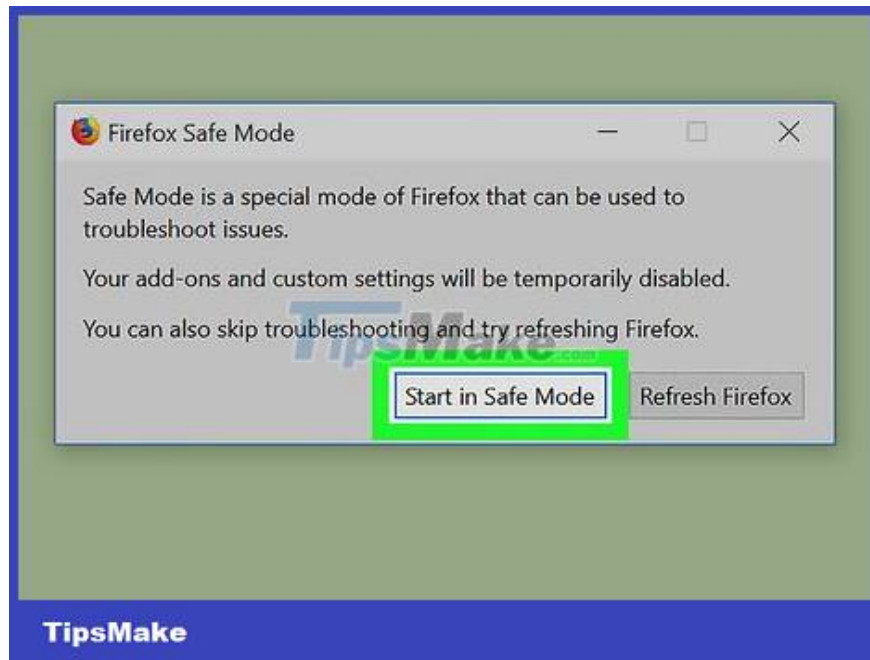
Firefox Safe Mode

Safe Mode is a special mode of Firefox that can be used to troubleshoot issues.

Your add-ons and custom settings will be temporarily disabled.

You can also skip troubleshooting and try refreshing Firefox.

TipsMake.com

Start in Safe Mode

Refresh Firefox

TipsMake